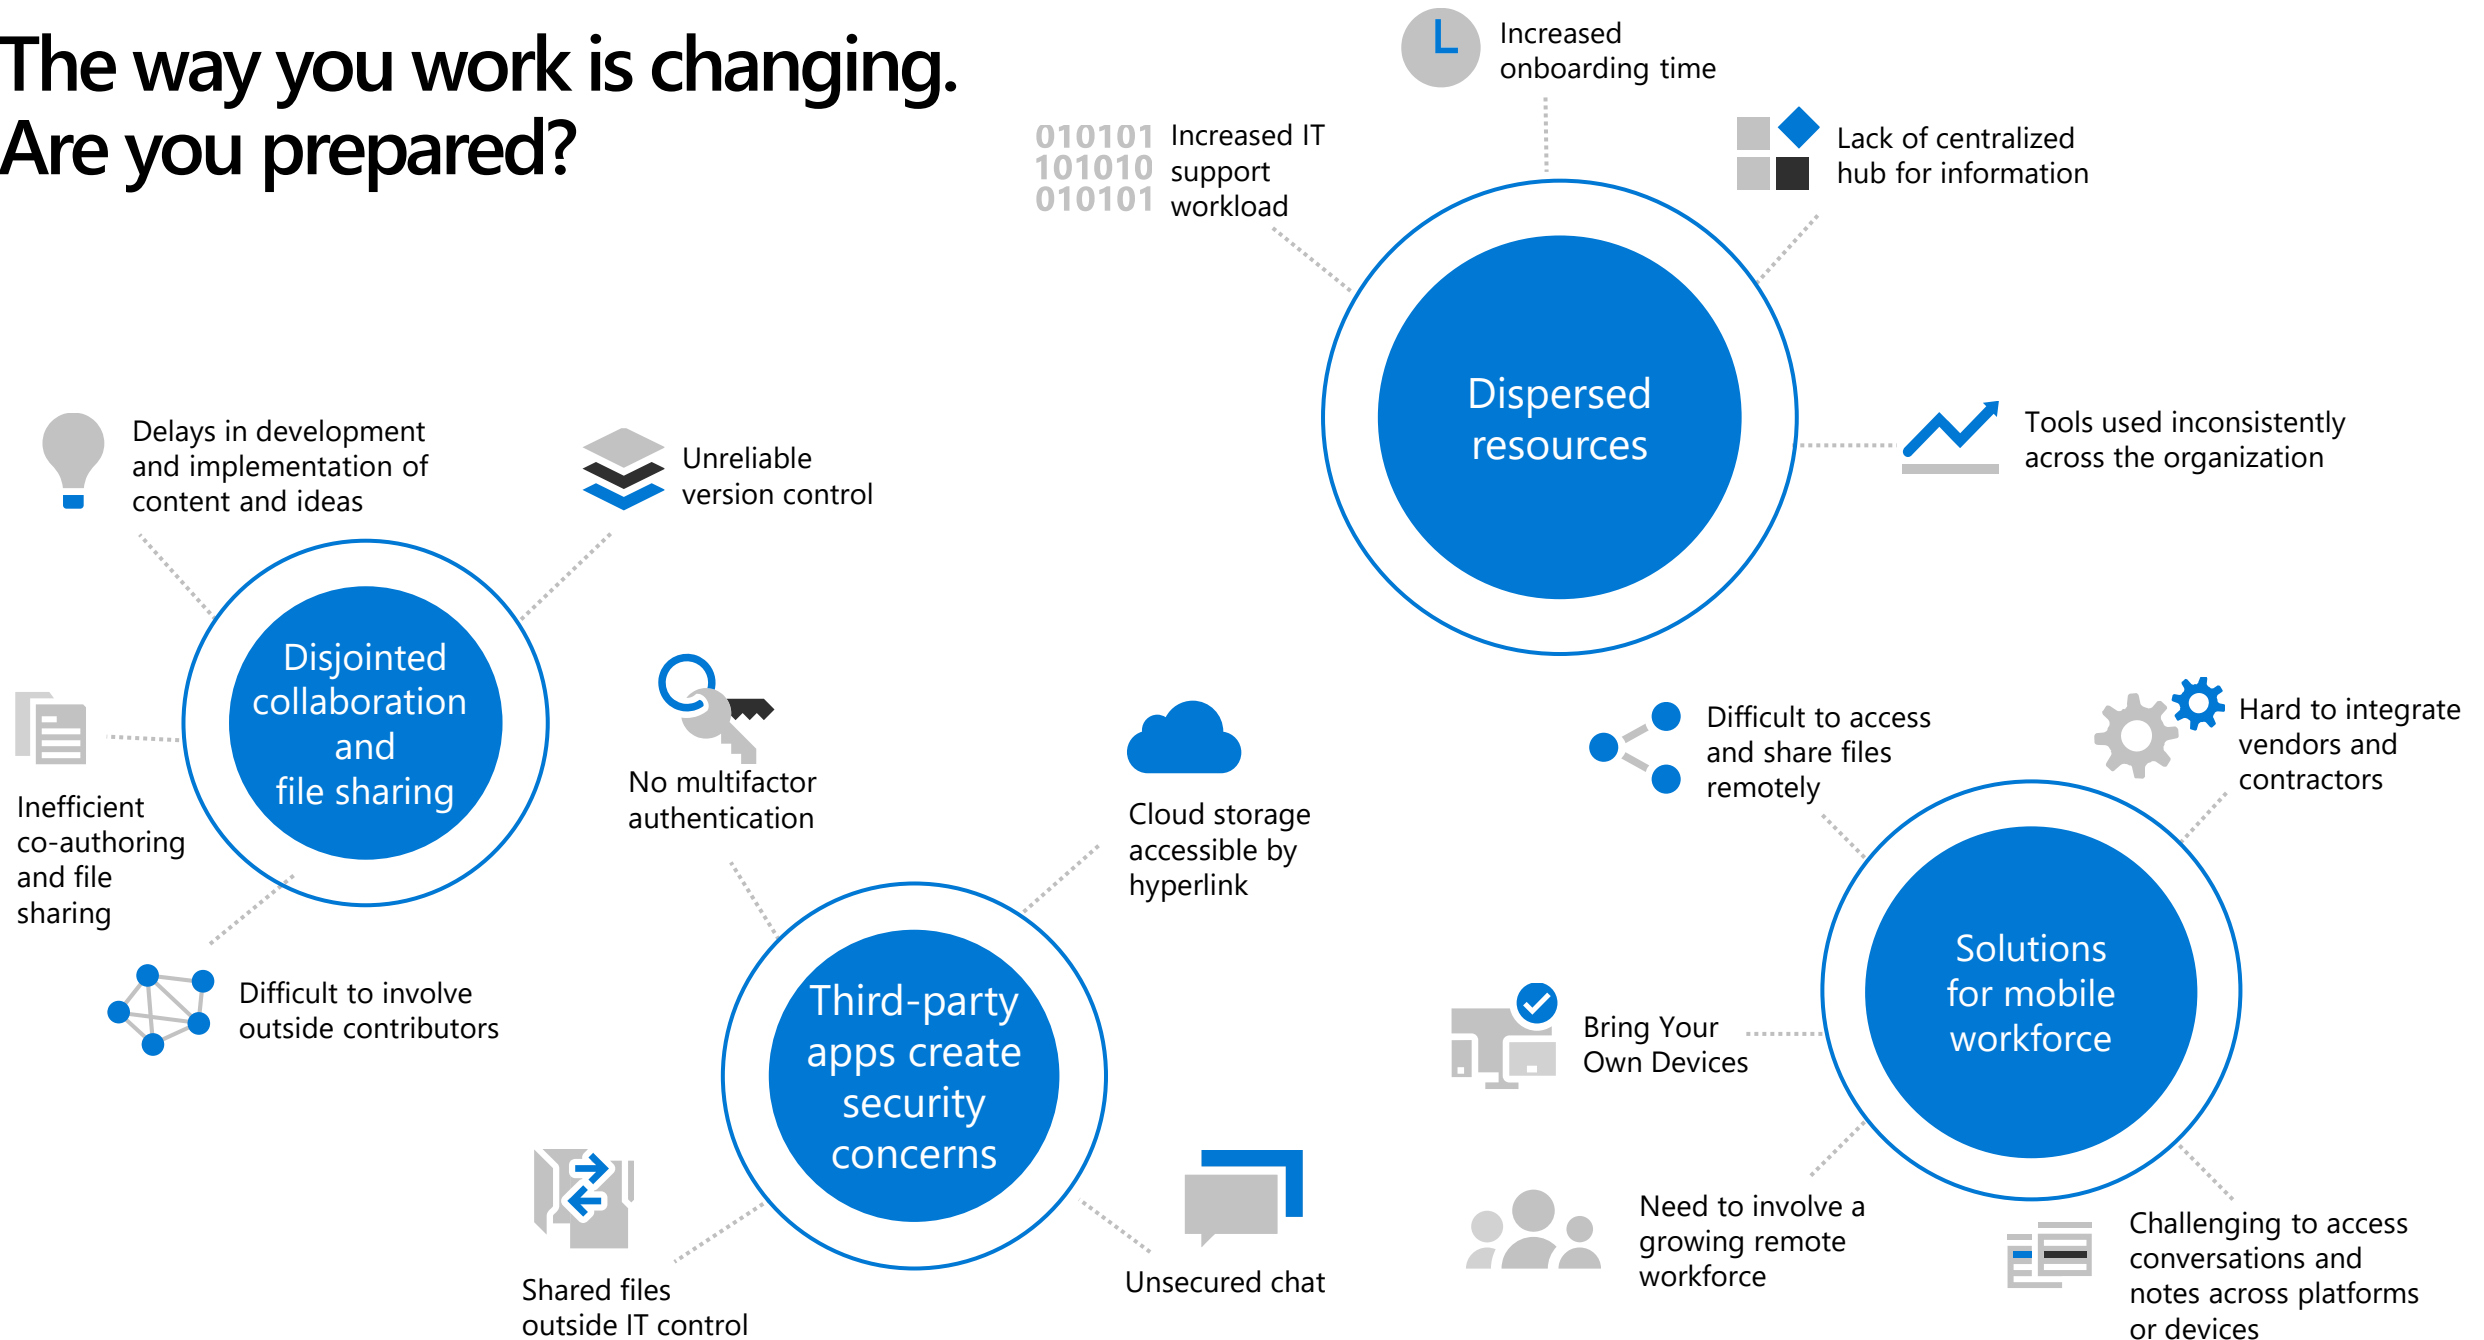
The way you work is changing.
Are you prepared?

Increased onboarding time

010101
101010
010101
Increased IT support workload

Lack of centralized hub for information

Dispersed resources

Tools used inconsistently across the organization

Delays in development and implementation of content and ideas

Unreliable version control

Disjointed collaboration and file sharing

Inefficient co-authoring and file sharing

Difficult to involve outside contributors

No multifactor authentication

Cloud storage accessible by hyperlink

Third-party apps create security concerns

Shared files outside IT control

Unsecured chat

Difficult to access and share files remotely

Hard to integrate vendors and contractors

Solutions for mobile workforce

Bring Your Own Devices

Need to involve a growing remote workforce

Challenging to access conversations and notes across platforms or devices